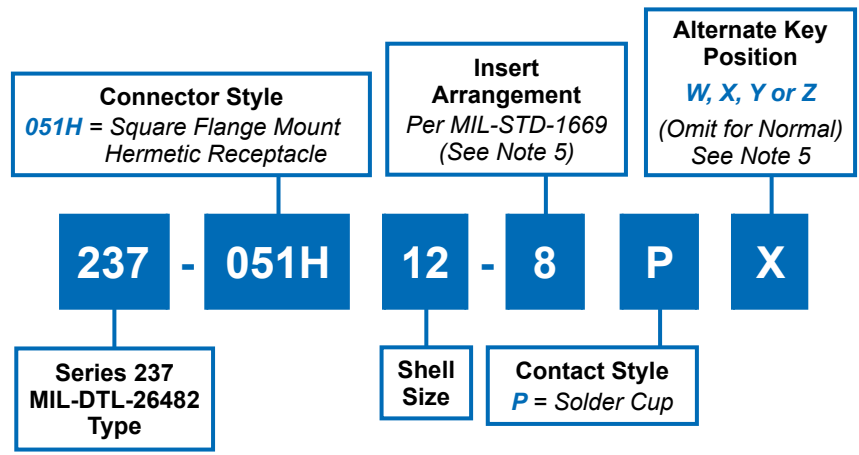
Alternate Key Position
W, X, Y or Z
(Omit for Normal)
See Note 5

Insert Arrangement
Per MIL-STD-1669
(See Note 5)

Connector Style
051H = Square Flange Mount Hermetic Receptacle

237 - 051H 12 - 8 P X

Series 237
MIL-DTL-26482
Type

Shell Size

Contact Style
P = Solder Cup